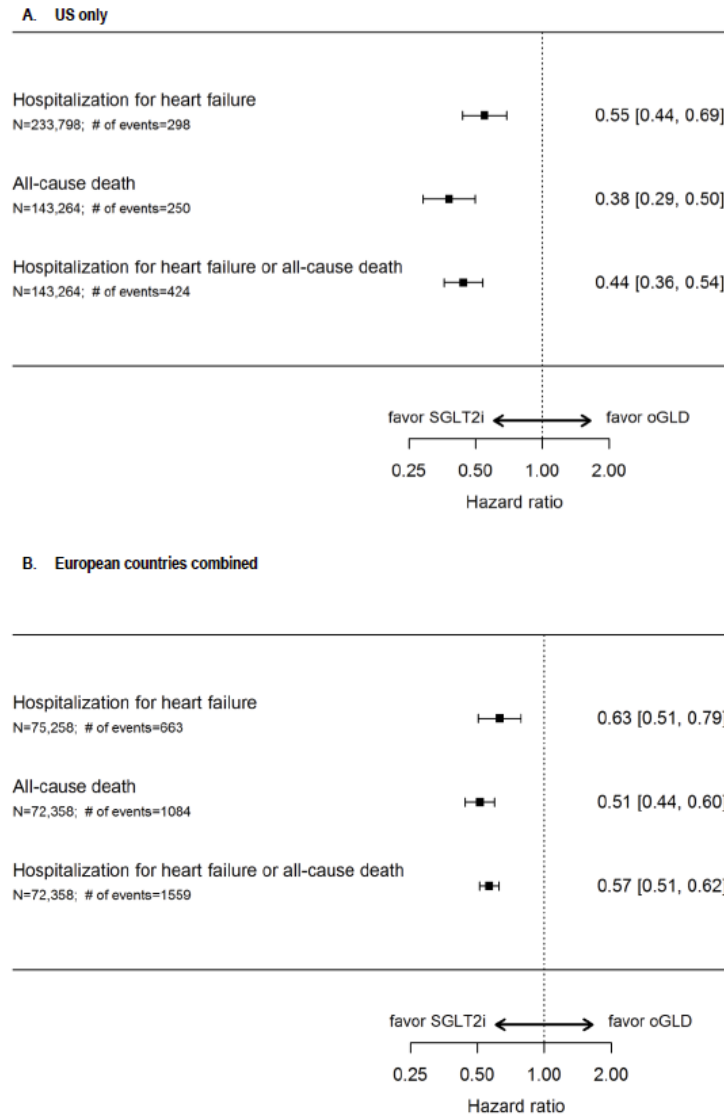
A. US only

Hospitalization for heart failure
N=233,798; # of events=298

0.55 [0.44, 0.69]

All-cause death
N=143,264; # of events=250

0.38 [0.29, 0.50]

Hospitalization for heart failure or all-cause death
N=143,264; # of events=424

0.44 [0.36, 0.54]

favor SGLT2i favor oGLD

0.25 0.50 1.00 2.00

Hazard ratio

B. European countries combined

Hospitalization for heart failure
N=75,258; # of events=663

0.63 [0.51, 0.79]

All-cause death
N=72,358; # of events=1084

0.51 [0.44, 0.60]

Hospitalization for heart failure or all-cause death
N=72,358; # of events=1559

0.57 [0.51, 0.62]

favor SGLT2i favor oGLD

0.25 0.50 1.00 2.00

Hazard ratio